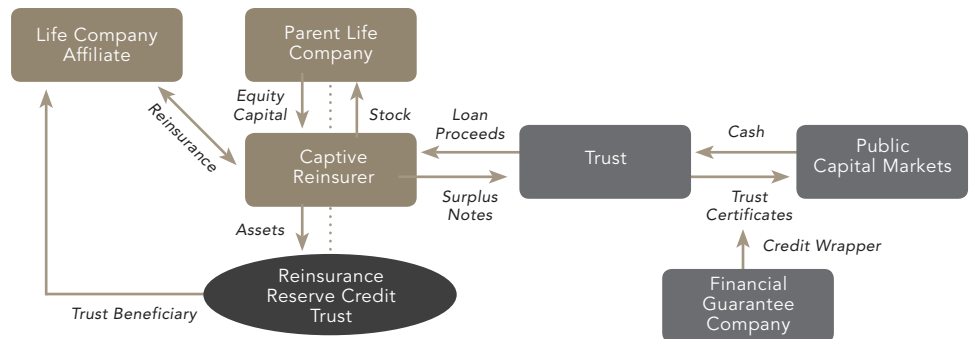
Life Company Affiliate

Parent Life Company

Reinsurance

Equity Capital

Stock

Loan Proceeds

Captive Reinsurer

Trust

Cash

Public Capital Markets

Surplus Notes

Trust Certificates

Assets

Credit Wrapper

Reinsurance Reserve Credit Trust

Trust Beneficiary

Financial Guarantee Company